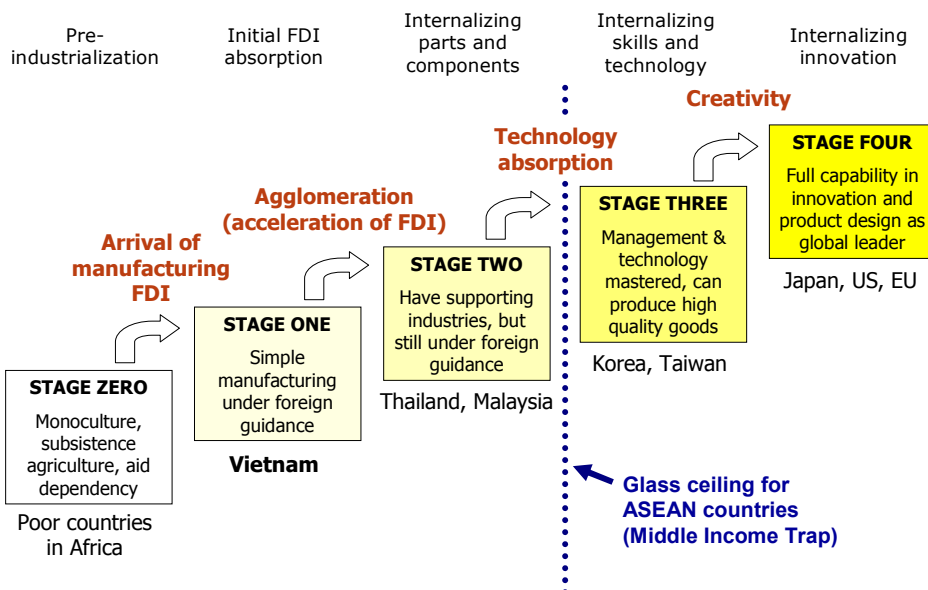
Pre-industrialization

Initial FDI absorption

Internalizing parts and components

Internalizing skills and technology

Internalizing innovation

Creativity

Technology absorption

Agglomeration (acceleration of FDI)

Arrival of manufacturing FDI

STAGE FOUR
Full capability in innovation and product design as global leader

Japan, US, EU

STAGE THREE
Management & technology mastered, can produce high quality goods

Korea, Taiwan

STAGE TWO
Have supporting industries, but still under foreign guidance

Thailand, Malaysia

STAGE ONE
Simple manufacturing under foreign guidance

Vietnam

STAGE ZERO
Monoculture, subsistence agriculture, aid dependency

Poor countries in Africa

Glass ceiling for ASEAN countries (Middle Income Trap)